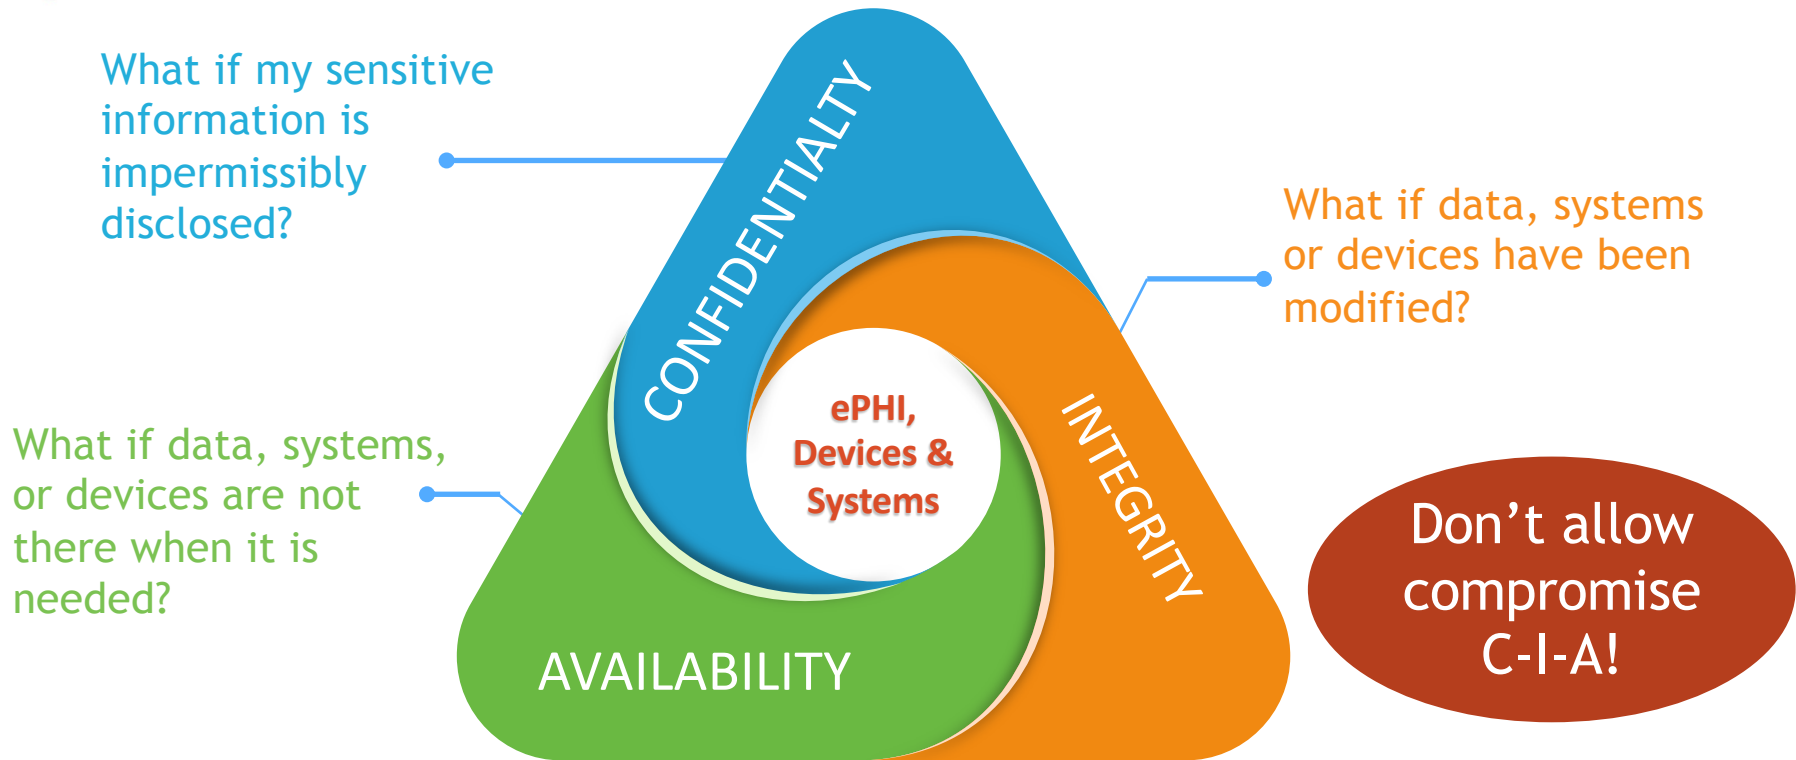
What if my sensitive information is impermissibly disclosed?

CONFIDENTIALTY

What if data, systems or devices have been modified?

ePHI, Devices & Systems

INTEGRITY

What if data, systems, or devices are not there when it is needed?

AVAILABILITY

Don’t allow compromise C-I-A!